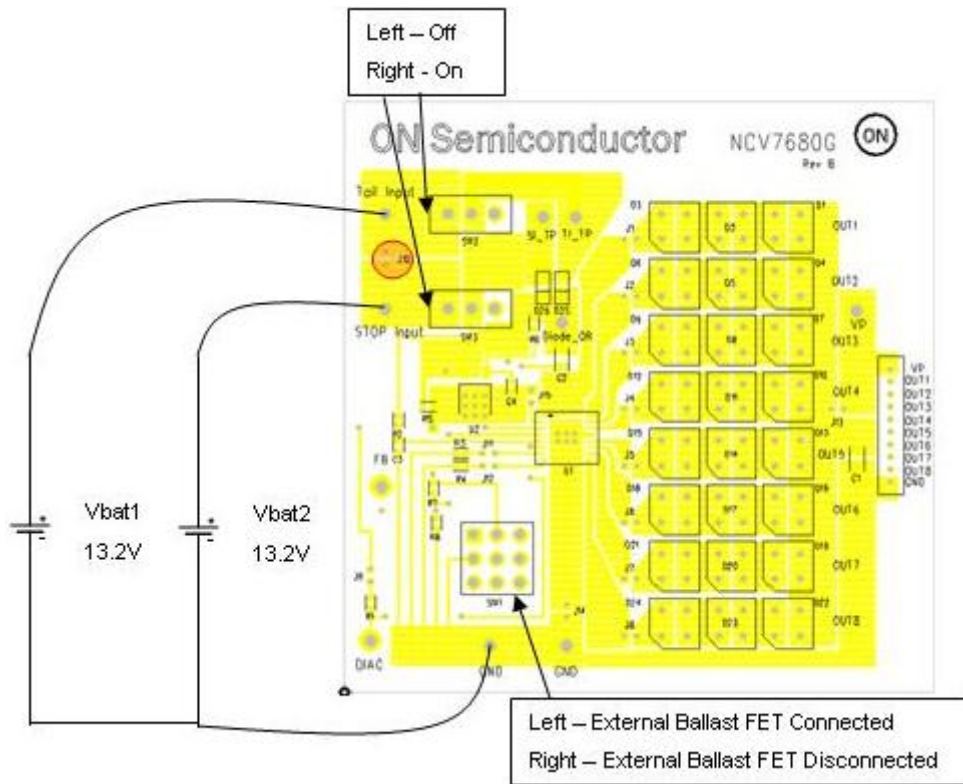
Left – Off
Right - On

ON Semiconductor NCV7680G Rev B

Tail Input

SW2

SI_TP Tr_TP

OUT1

OUT2

STOP Input

SW3

Diode_OR

VP

OUT3

OUT4

VP
OUT1
OUT2
OUT3
OUT4
OUT5
OUT6
OUT7
OUT8
GND

OUT5

FB

OUT6

Vbat1
13.2V

Vbat2
13.2V

OUT7

SW1

OUT8

DIAG

GND

GND

Left – External Ballast FET Connected
Right – External Ballast FET Disconnected